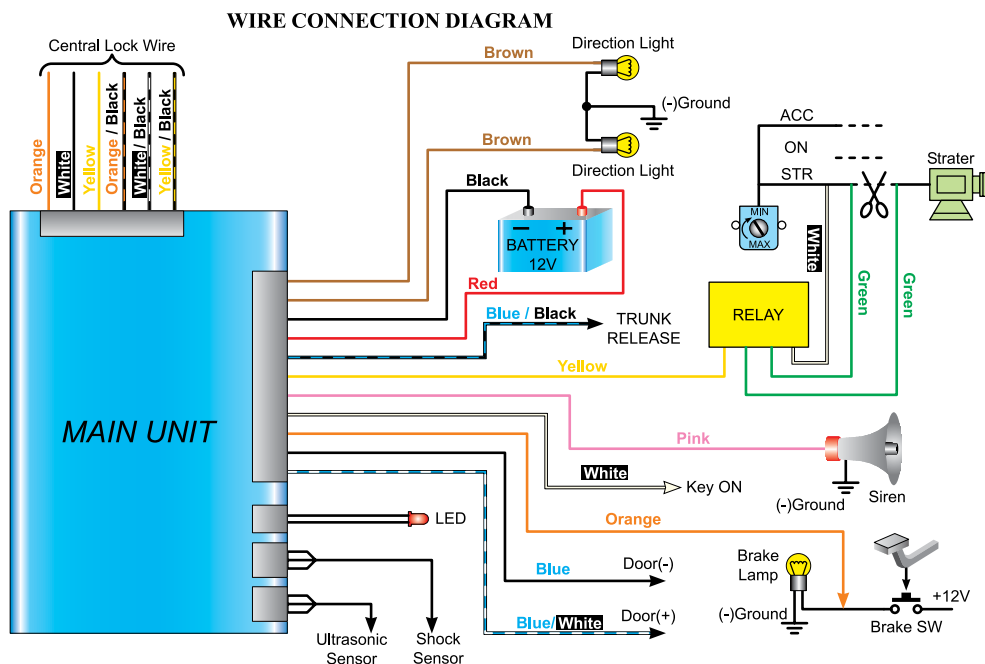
WIRE CONNECTION DIAGRAM

Central Lock Wire

Orange
White
Yellow
Orange / Black
White / Black
Yellow / Black

Brown
Direction Light
(-)Ground
Brown
Direction Light

Black
− +
BATTERY
12V
Red

Blue / Black
TRUNK
RELEASE

ACC
ON
STR
MIN
MAX
White
Strater
Green
Green
RELAY

Yellow

MAIN UNIT

Pink
Siren
(-)Ground
White
Key ON

LED
Orange

Brake
Lamp
(-)Ground
+12V
Brake SW

Blue
Door(-)
Blue/White
Door(+)

Ultrasonic
Sensor
Shock
Sensor